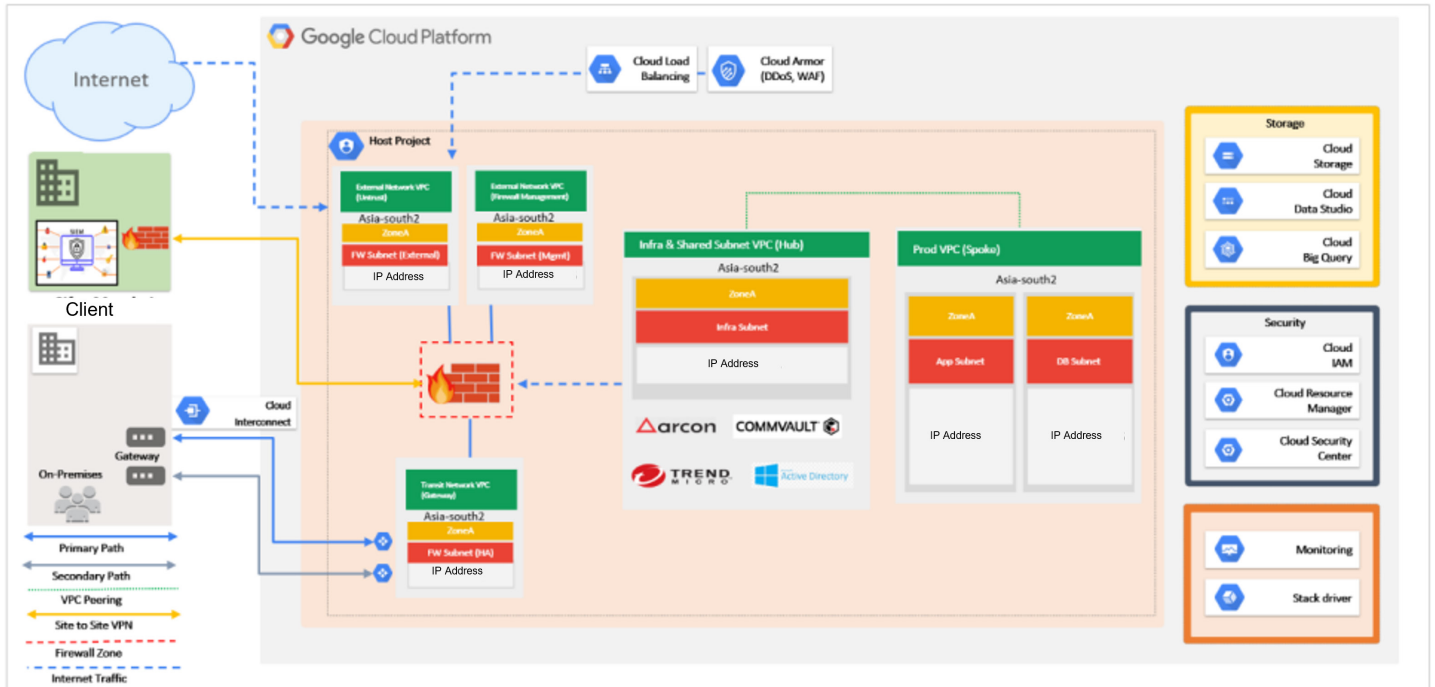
Internet

Google Cloud Platform

Cloud Load Balancing

Cloud Armor (DDoS, WAF)

Host Project

External Network VPC (Untrust)
Asia-south2
ZoneA
FW Subnet (External)
IP Address

External Network VPC (Firewall Management)
Asia-south2
ZoneA
FW Subnet (Mgmt)
IP Address

Infra & Shared Subnet VPC (Hub)
Asia-south2
ZoneA
Infra Subnet
IP Address

arcon
COMMVAULT
TREND MICRO
Active Directory

Prod VPC (Spoke)
Asia-south2
ZoneA
App Subnet
IP Address
ZoneA
DB Subnet
IP Address

Transit Network VPC (Gateway)
Asia-south2
ZoneA
FW Subnet (HA)
IP Address

Storage
Cloud Storage
Cloud Data Studio
Cloud Big Query

Security
Cloud IAM
Cloud Resource Manager
Cloud Security Center

Monitoring
Stack driver

SIEM
Client

Cloud Interconnect
Gateway
On-Premises

Primary Path
Secondary Path
VPC Peering
Site to Site VPN
Firewall Zone
Internet Traffic